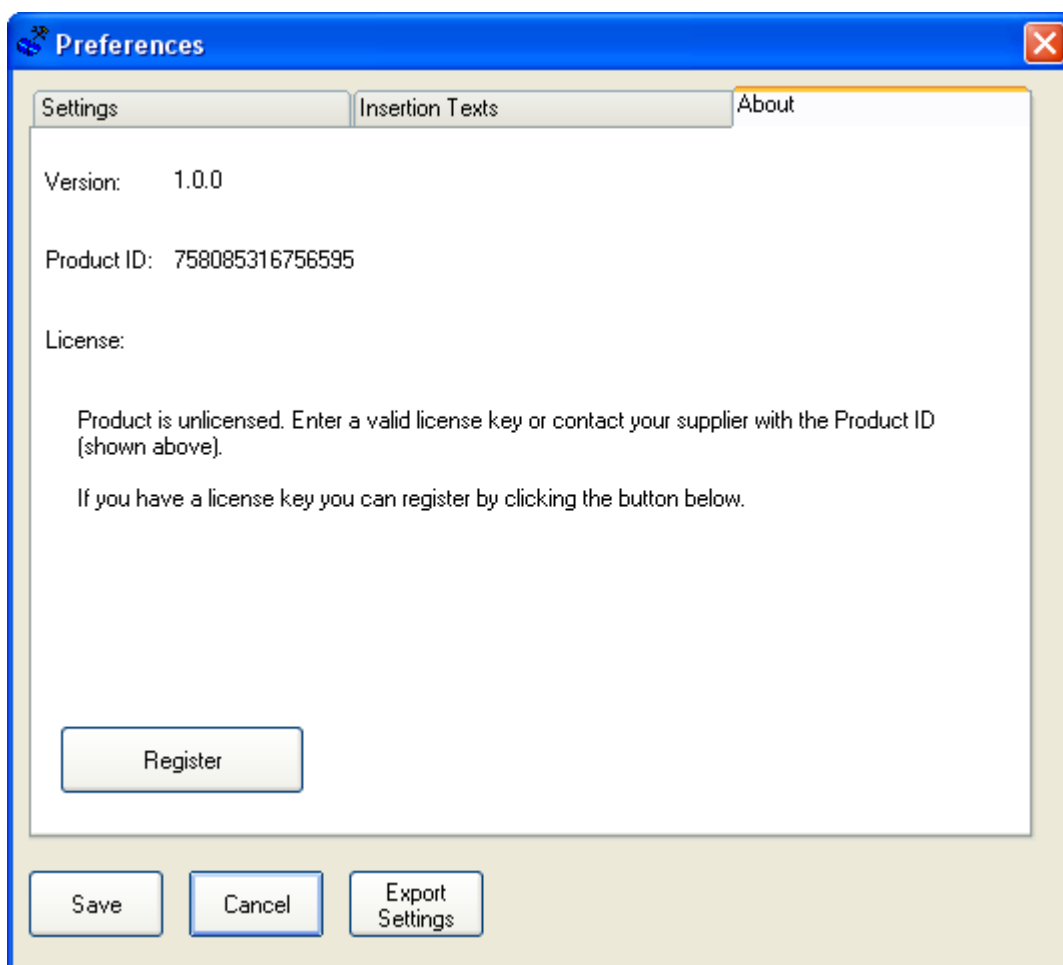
Preferences

Settings

Insertion Texts

About

Version: 1.0.0

Product ID: 758085316756595

License:

Product is unlicensed. Enter a valid license key or contact your supplier with the Product ID (shown above).

If you have a license key you can register by clicking the button below.

Register

Save

Cancel

Export Settings